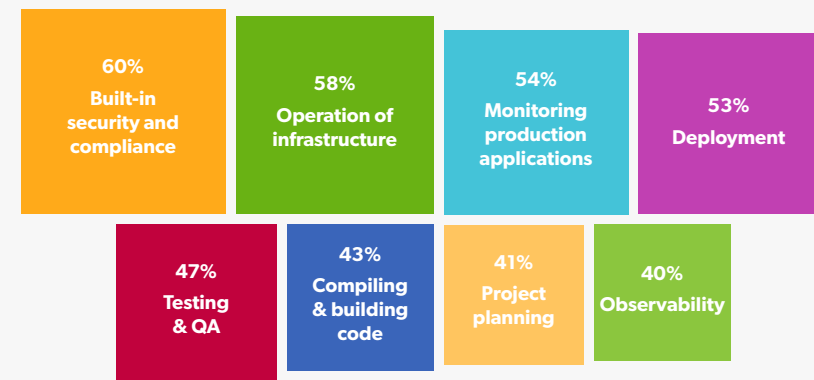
60%
Built-in security and compliance

58%
Operation of infrastructure

54%
Monitoring production applications

53%
Deployment

47%
Testing & QA

43%
Compiling & building code

41%
Project planning

40%
Observability